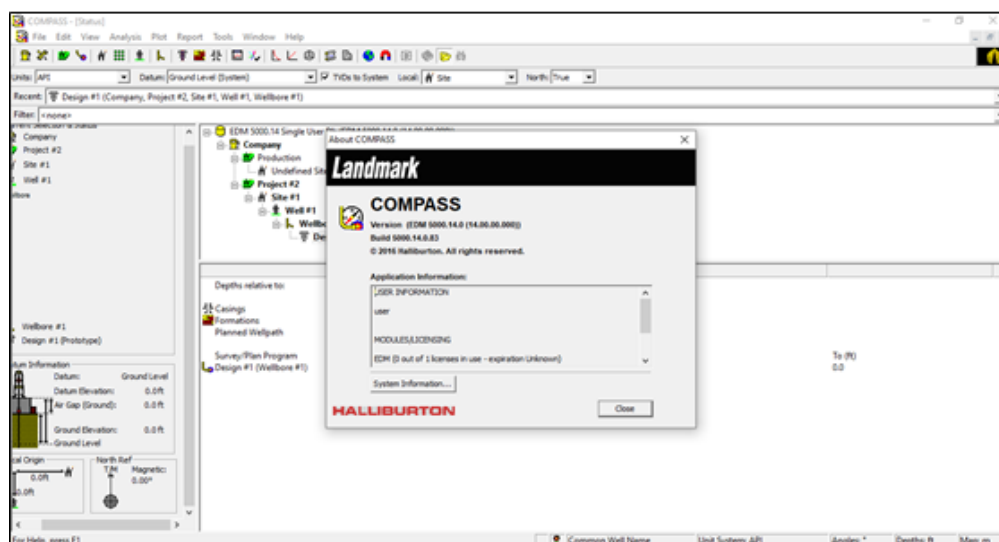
COMPASS - [Status]

File Edit View Analysis Plot Report Tools Window Help

Units: API Datum: Ground Level (System) TVDs to System Local: Site North: True

Recent: Design #1 (Company, Project #2, Site #1, Well #1, Wellbore #1)

Filter: <none>

Company
Project #2
Site #1
Well #1
llbore

Wellbore #1
Design #1 (Prototype)

tum Information
Datum: Ground Level
Datum Elevation: 0.0ft
Air Gap (Ground): 0.0ft
Ground Elevation: 0.0ft
Ground Level

cal Origin
0.0ft
0.0ft

North Ref
T.N
Magnetic:
0.00°

EDM 5000.14 Single User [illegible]
Company
Production
Undefined Site
Project #2
Site #1
Well #1
Wellbo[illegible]
De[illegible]

Depths relative to:
Casings
Formations
Planned Wellpath

Survey/Plan Program
Design #1 (Wellbore #1)

To (ft)
0.0

About COMPASS

Landmark

COMPASS
Version (EDM 5000.14.0 (14.00.00.000))
Build 5000.14.0.83
© 2016 Halliburton. All rights reserved.

Application Information:
USER INFORMATION
user
MODULES/LICENSING
EDM (0 out of 1 licenses in use - expiration Unknown)

System Information...

HALLIBURTON

Close

For Help, press F1

Common Well Name | Unit System: API | Angles: ° | Depths: ft | Map: m